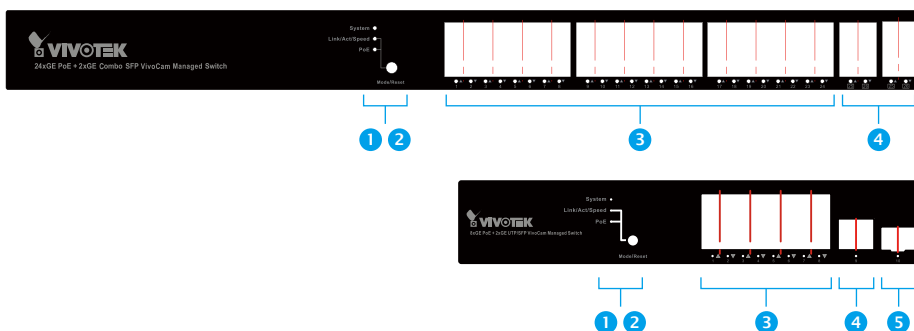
VIVOTEK
24xGE PoE + 2xGE Combo SFP VivoCam Managed Switch

System
Link/Act/Speed
PoE
Mode/Reset

1 2 3 4 5 6 7 8 9 10 11 12 13 14 15 16 17 18 19 20 21 22 23 24

1 2 3 4

VIVOTEK
8xGE PoE + 2xGE UTP/SFP VivoCam Managed Switch

System
Link/Act/Speed
PoE
Mode/Reset

1 2 3 4 5 6 7 8 9 10

1 2 3 4 5